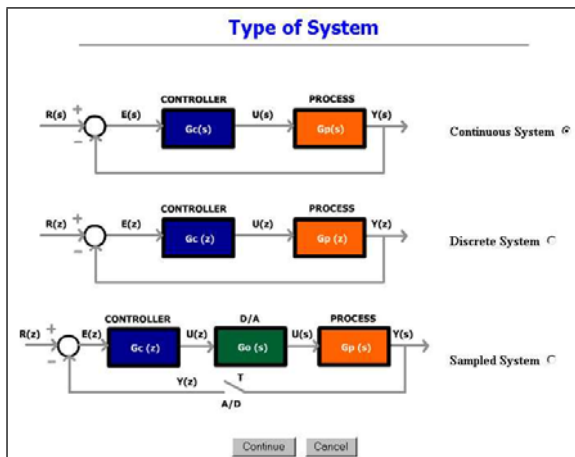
Type of System

R(s) + − E(s) CONTROLLER Gc(s) U(s) PROCESS Gp(s) Y(s)

Continuous System

R(z) + − E(z) CONTROLLER Gc (z) U(z) PROCESS Gp (z) Y(z)

Discrete System

R(z) + − E(z) CONTROLLER Gc (z) U(z) D/A Go (s) U(s) PROCESS Gp (s) Y(s)

Y(z) T A/D

Sampled System

Continue Cancel